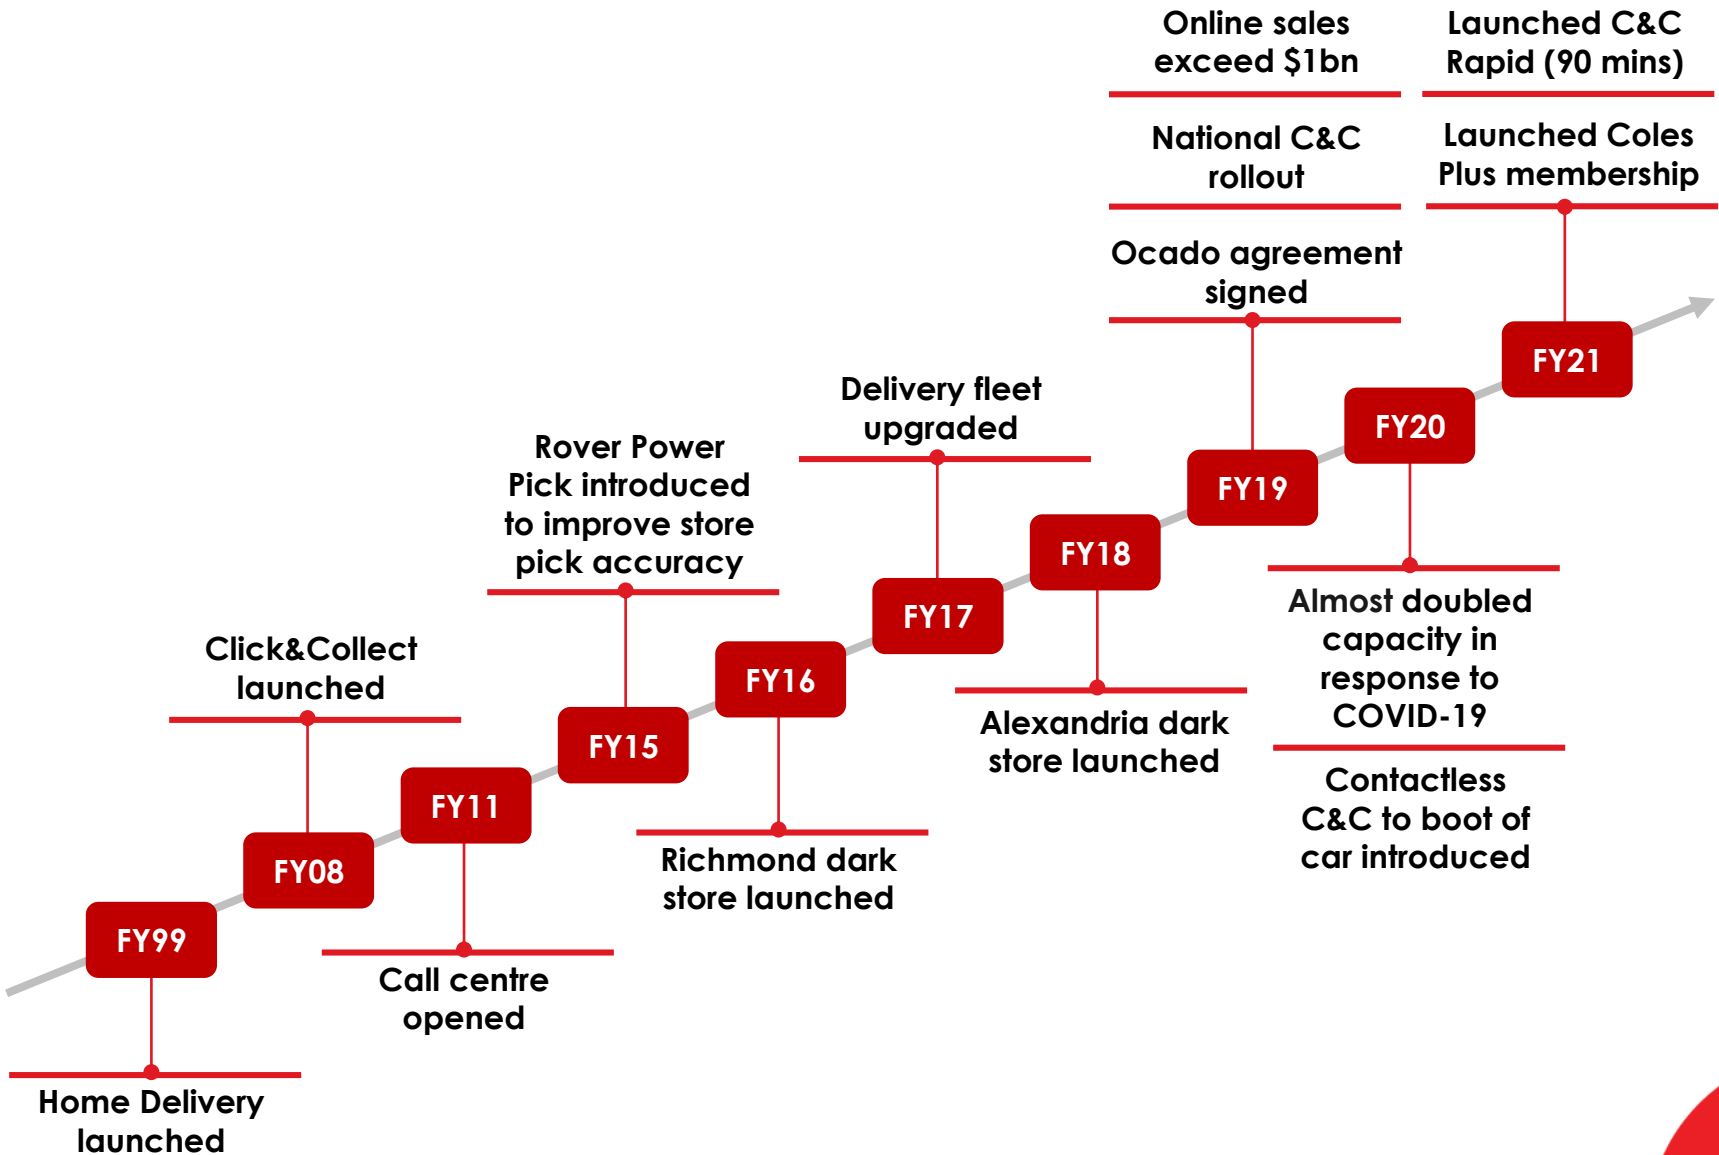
Online sales exceed $1bn

Launched C&C Rapid (90 mins)

National C&C rollout

Launched Coles Plus membership

Ocado agreement signed

FY21

FY20

FY19

Delivery fleet upgraded

FY18

FY17

Rover Power Pick introduced to improve store pick accuracy

FY16

FY15

Click&Collect launched

FY11

FY08

FY99

Almost doubled capacity in response to COVID-19

Contactless C&C to boot of car introduced

Alexandria dark store launched

Richmond dark store launched

Call centre opened

Home Delivery launched